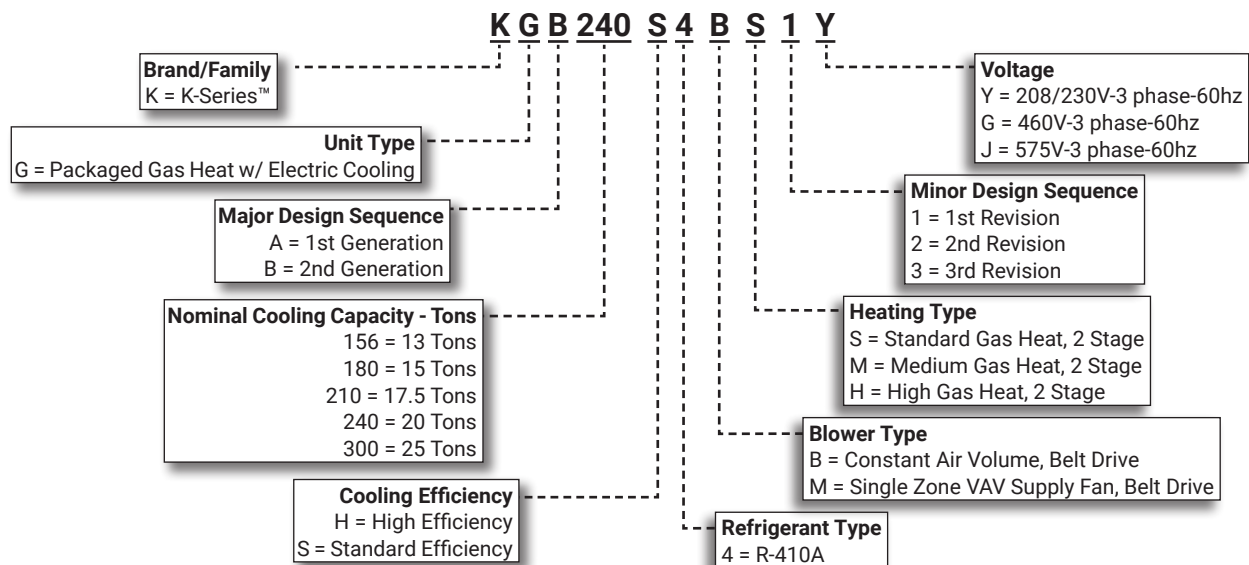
K G B 240 S 4 B S 1 Y

Brand/Family
K = K-Series™

Unit Type
G = Packaged Gas Heat w/ Electric Cooling

Major Design Sequence
A = 1st Generation
B = 2nd Generation

Nominal Cooling Capacity - Tons
156 = 13 Tons
180 = 15 Tons
210 = 17.5 Tons
240 = 20 Tons
300 = 25 Tons

Cooling Efficiency
H = High Efficiency
S = Standard Efficiency

Voltage
Y = 208/230V-3 phase-60hz
G = 460V-3 phase-60hz
J = 575V-3 phase-60hz

Minor Design Sequence
1 = 1st Revision
2 = 2nd Revision
3 = 3rd Revision

Heating Type
S = Standard Gas Heat, 2 Stage
M = Medium Gas Heat, 2 Stage
H = High Gas Heat, 2 Stage

Blower Type
B = Constant Air Volume, Belt Drive
M = Single Zone VAV Supply Fan, Belt Drive

Refrigerant Type
4 = R-410A